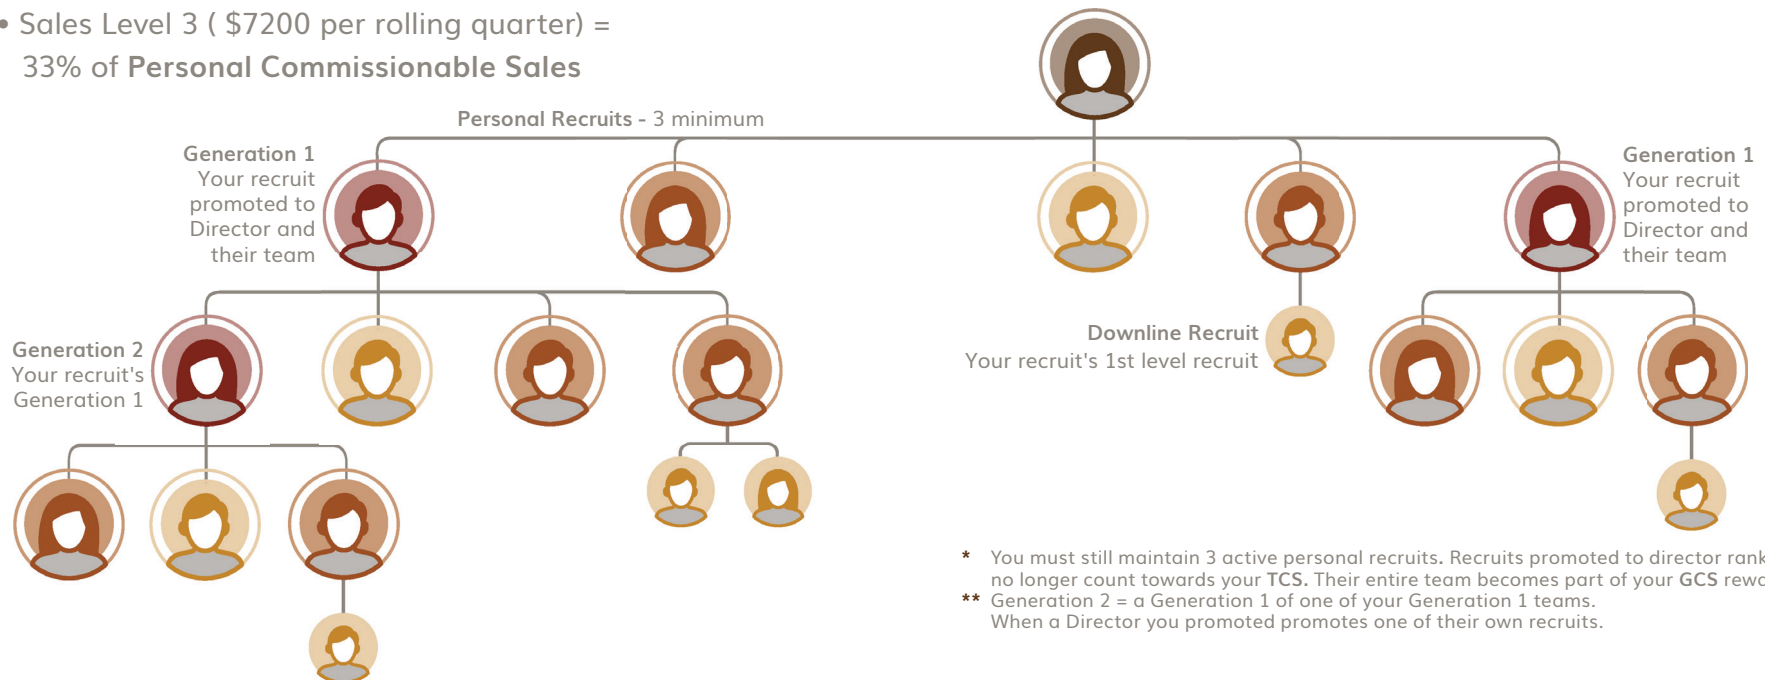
• Sales Level 3 ( $7200 per rolling quarter) = 33% of **Personal Commissionable Sales**

Personal Recruits - 3 minimum

Generation 1
Your recruit promoted to Director and their team

Generation 1
Your recruit promoted to Director and their team

Generation 2
Your recruit's Generation 1

Downline Recruit
Your recruit's 1st level recruit

* You must still maintain 3 active personal recruits. Recruits promoted to director rank no longer count towards your TCS. Their entire team becomes part of your GCS rewa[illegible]
** Generation 2 = a Generation 1 of one of your Generation 1 teams. When a Director you promoted promotes one of their own recruits.